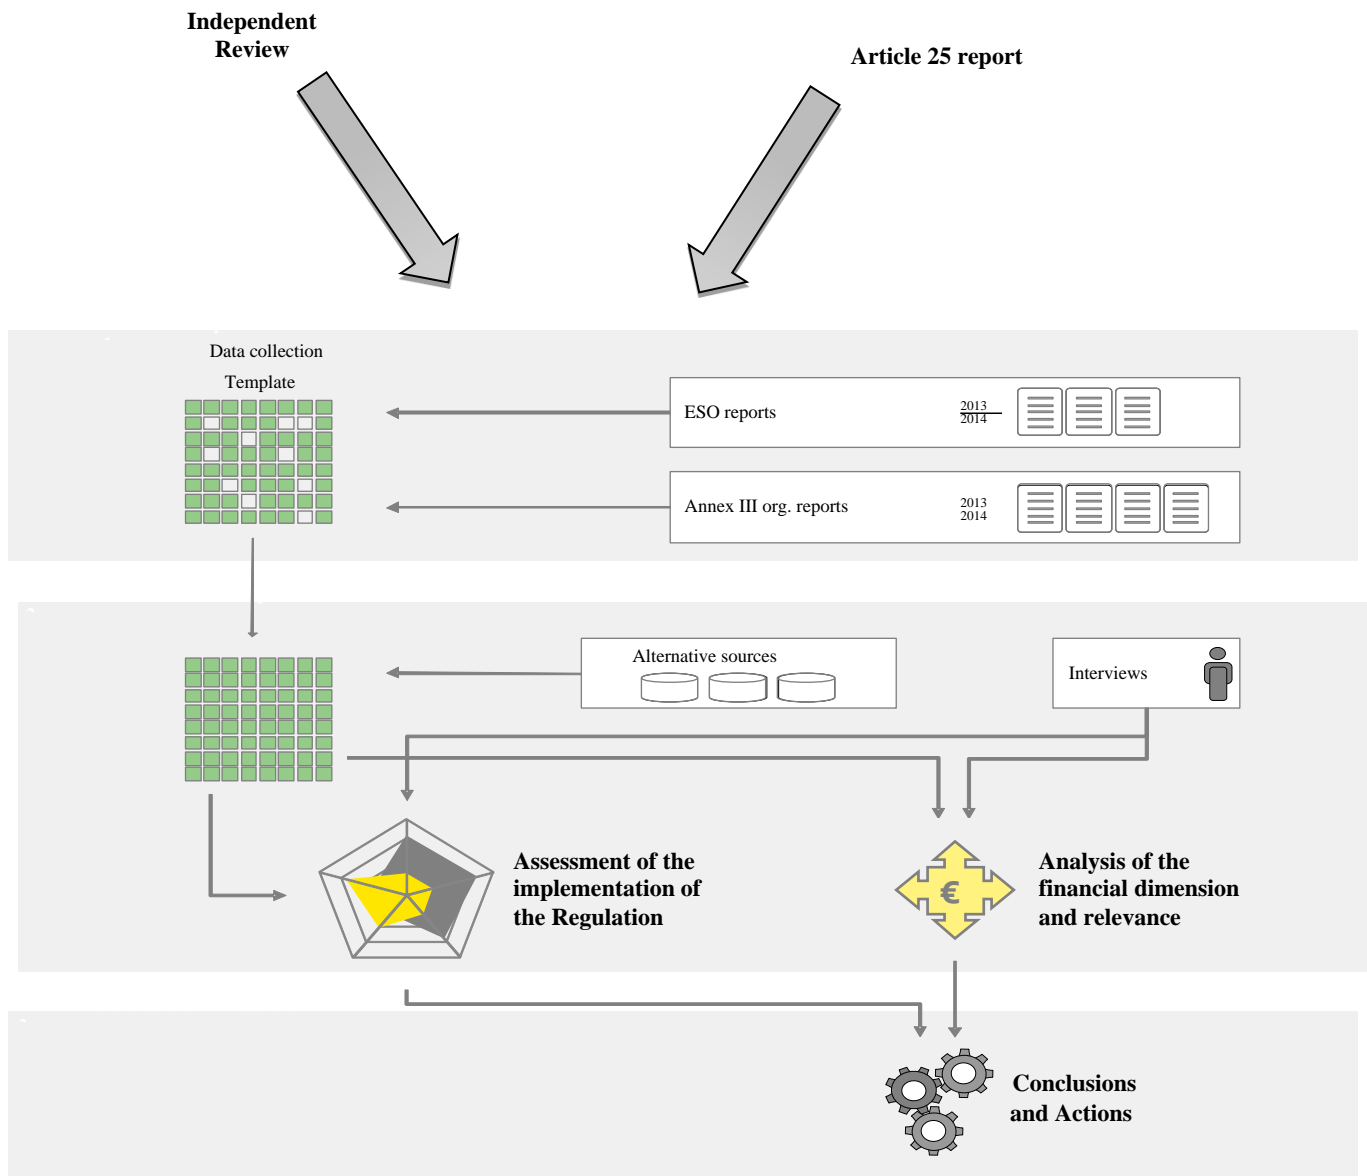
Independent Review

Article 25 report

Data collection

Template

ESO reports

2013
2014

Annex III org. reports

2013
2014

Alternative sources

Interviews

Assessment of the implementation of the Regulation

€

Analysis of the financial dimension and relevance

Conclusions and Actions